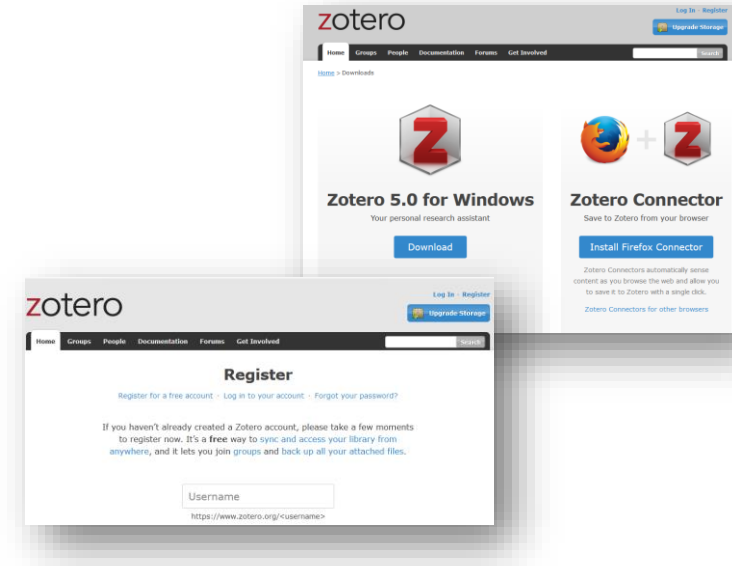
zotero

Log In · Register

Upgrade Storage

Home Groups People Documentation Forums Get Involved

Search

Home > Downloads

Zotero 5.0 for Windows

Your personal research assistant

Download

Zotero Connector

Save to Zotero from your browser

Install Firefox Connector

Zotero Connectors automatically sense content as you browse the web and allow you to save it to Zotero with a single click.

Zotero Connectors for other browsers

zotero

Log In · Register

Upgrade Storage

Home Groups People Documentation Forums Get Involved

Search

Register

Register for a free account · Log in to your account · Forgot your password?

If you haven't already created a Zotero account, please take a few moments to register now. It's a **free** way to sync and access your library from anywhere, and it lets you join groups and back up all your attached files.

Username

https://www.zotero.org/<username>